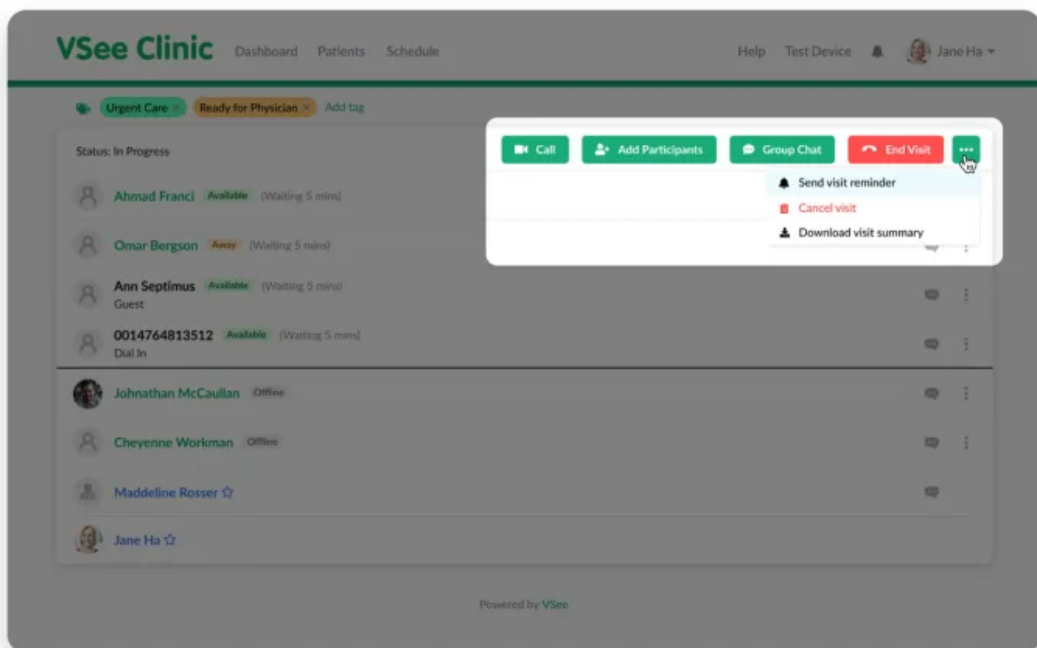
VSee Clinic Dashboard Patients Schedule Help Test Device Jane Ha

Urgent Care × Ready for Physician × Add tag

Status: In Progress

Call Add Participants Group Chat End Visit ...

Send visit reminder
Cancel visit
Download visit summary

Ahmad Franci Available (Waiting 5 mins)

Omar Bergson Away (Waiting 5 mins)

Ann Septimus Available (Waiting 5 mins)
Guest

0014764813512 Available (Waiting 5 mins)
Dial In

Johnathan McCaullan Offline

Cheyenne Workman Offline

Maddeline Rosser ☆

Jane Ha ☆

Powered by VSee